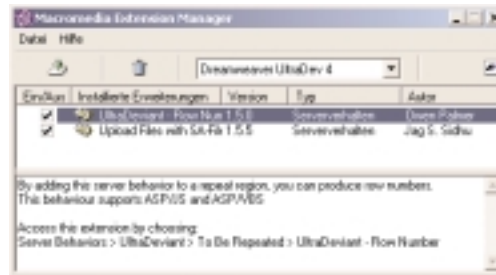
Macromedia Extension Manager

Datei Hilfe

Dreamweaver UltraDev 4

| Ein/Aus | Installierte Erweiterungen | Version | Typ | Autor |
|---|---|---|---|---|
| ✔ | UltraDeviant - Row Num | 1.5.0 | Serververhalten | Owen Palmer |
| ✔ | Upload Files with SA-File | 1.5.5 | Serververhalten | Jag S. Sidhu |

By adding this server behavior to a repeat region, you can produce row numbers. This behaviour supports ASP/JS and ASP/VBS

Access this extension by choosing:
Server Behaviors > UltraDeviant > To Be Repeated > UltraDeviant - Row Number